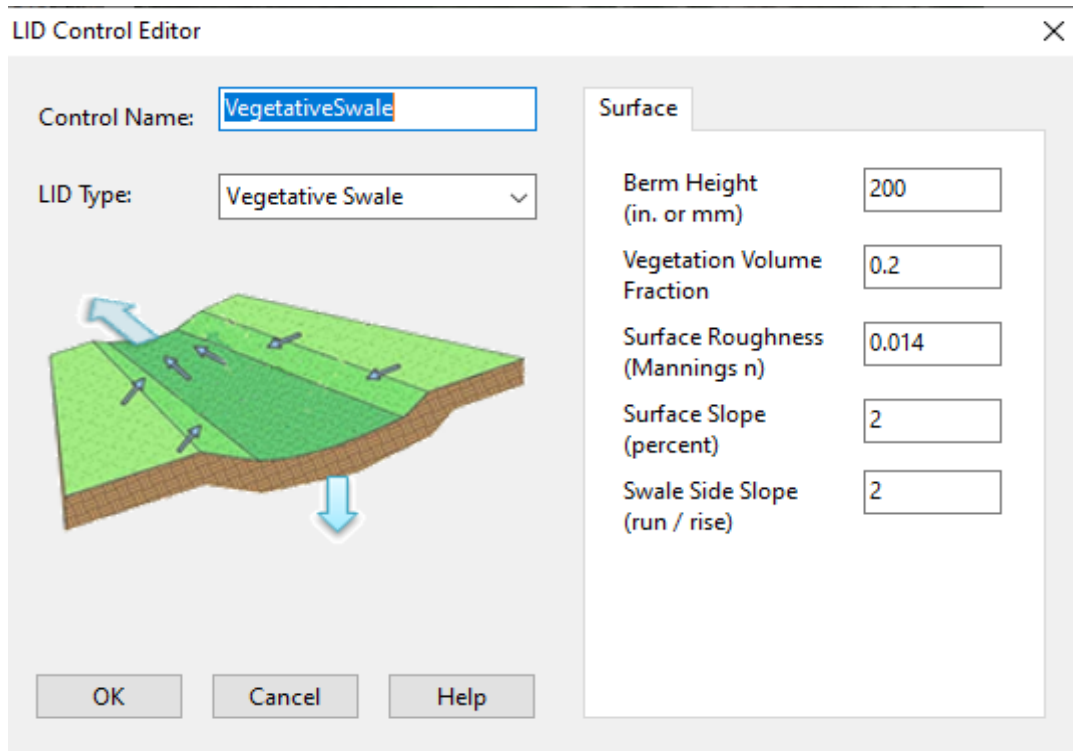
LID Control Editor

Control Name: VegetativeSwale

LID Type: Vegetative Swale

Surface

Berm Height (in. or mm) 200

Vegetation Volume Fraction 0.2

Surface Roughness (Mannings n) 0.014

Surface Slope (percent) 2

Swale Side Slope (run / rise) 2

OK Cancel Help